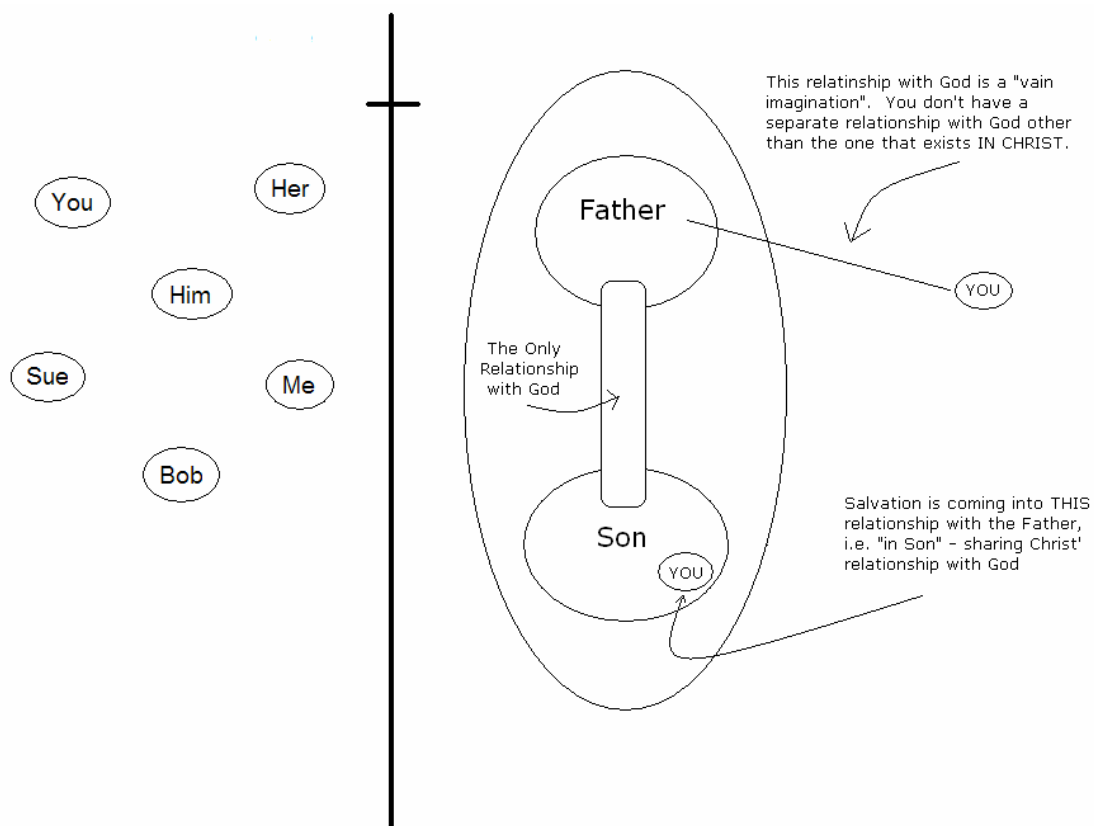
You

Her

Him

Sue

Me

Bob

This relatinship with God is a "vain imagination". You don't have a separate relationship with God other than the one that exists IN CHRIST.

Father

YOU

The Only Relationship with God

Son

YOU

Salvation is coming into THIS relationship with the Father, i.e. "in Son" - sharing Christ' relationship with God